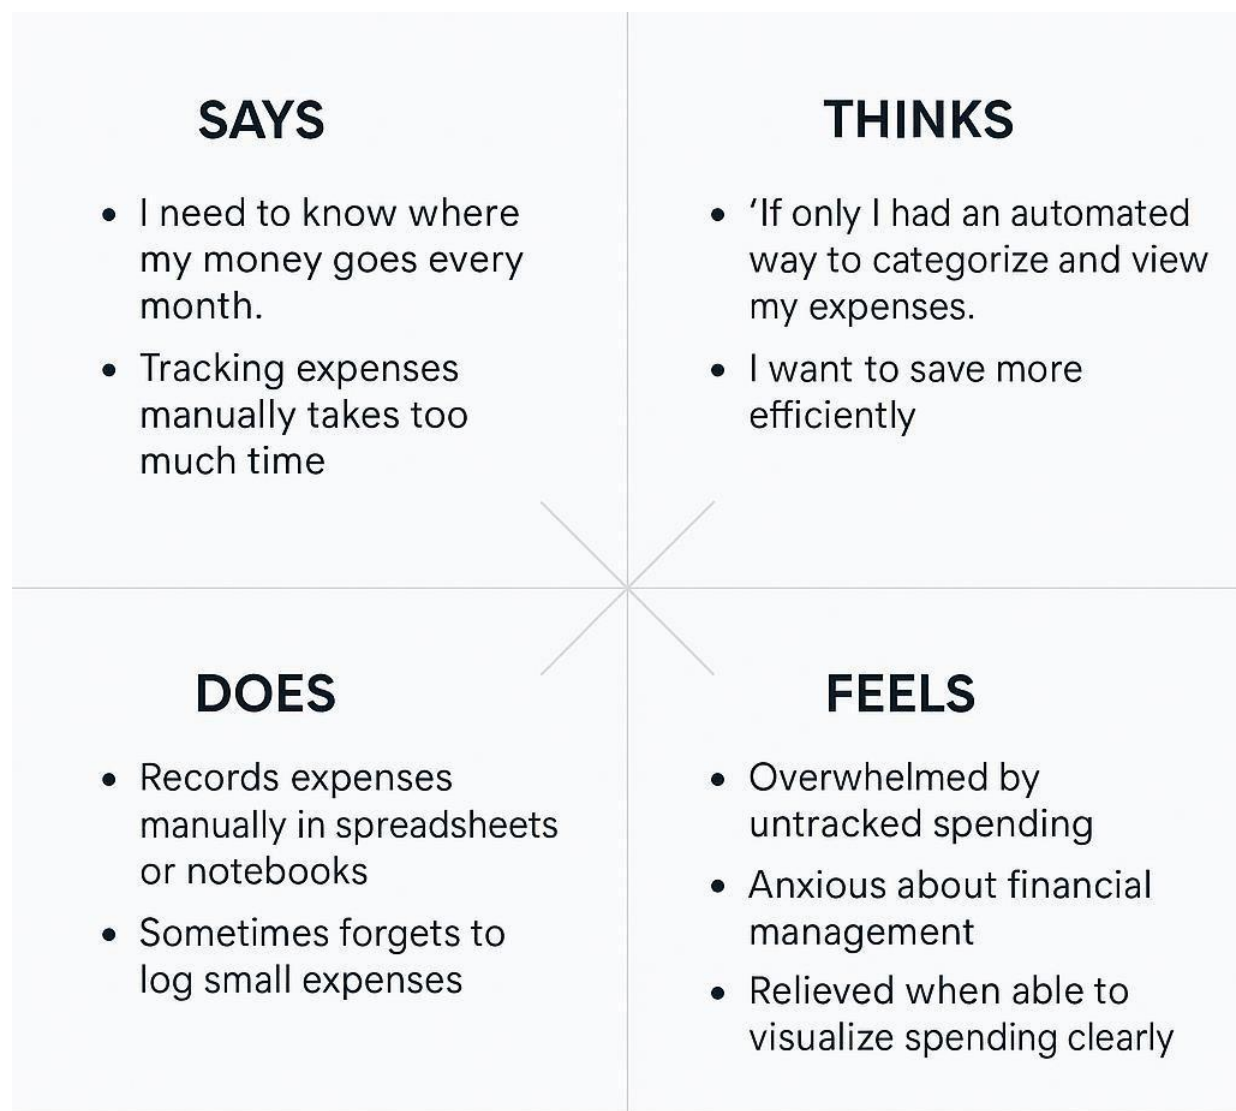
SAYS

- I need to know where my money goes every month.
- Tracking expenses manually takes too much time

THINKS

- 'If only I had an automated way to categorize and view my expenses.
- I want to save more efficiently

DOES

- Records expenses manually in spreadsheets or notebooks
- Sometimes forgets to log small expenses

FEELS

- Overwhelmed by untracked spending
- Anxious about financial management
- Relieved when able to visualize spending clearly